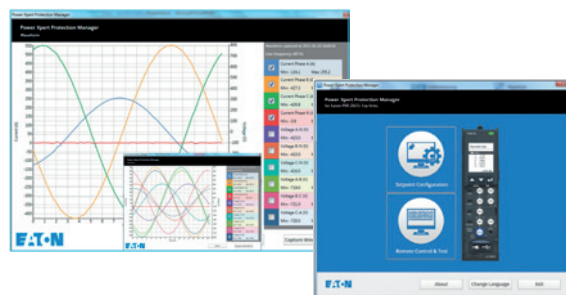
Power Xpert Protection Manager

Waveform

Current Phase A (A)

Min: -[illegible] Max: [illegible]

Current Phase B (A)

Current Phase C (A)

Voltage A-N (V)

Voltage B-N (V)

Voltage C-N (V)

Voltage A-B (V)

Voltage B-C (V)

Voltage C-A (V)

Capture Wav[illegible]

EATON

Power Xpert Protection Manager

Power Xpert Protection Manager

for Eaton PXR 20/25 Trip Units

Setpoint Configuration

Remote Control & Test

EATON

About

Change Language

Exit